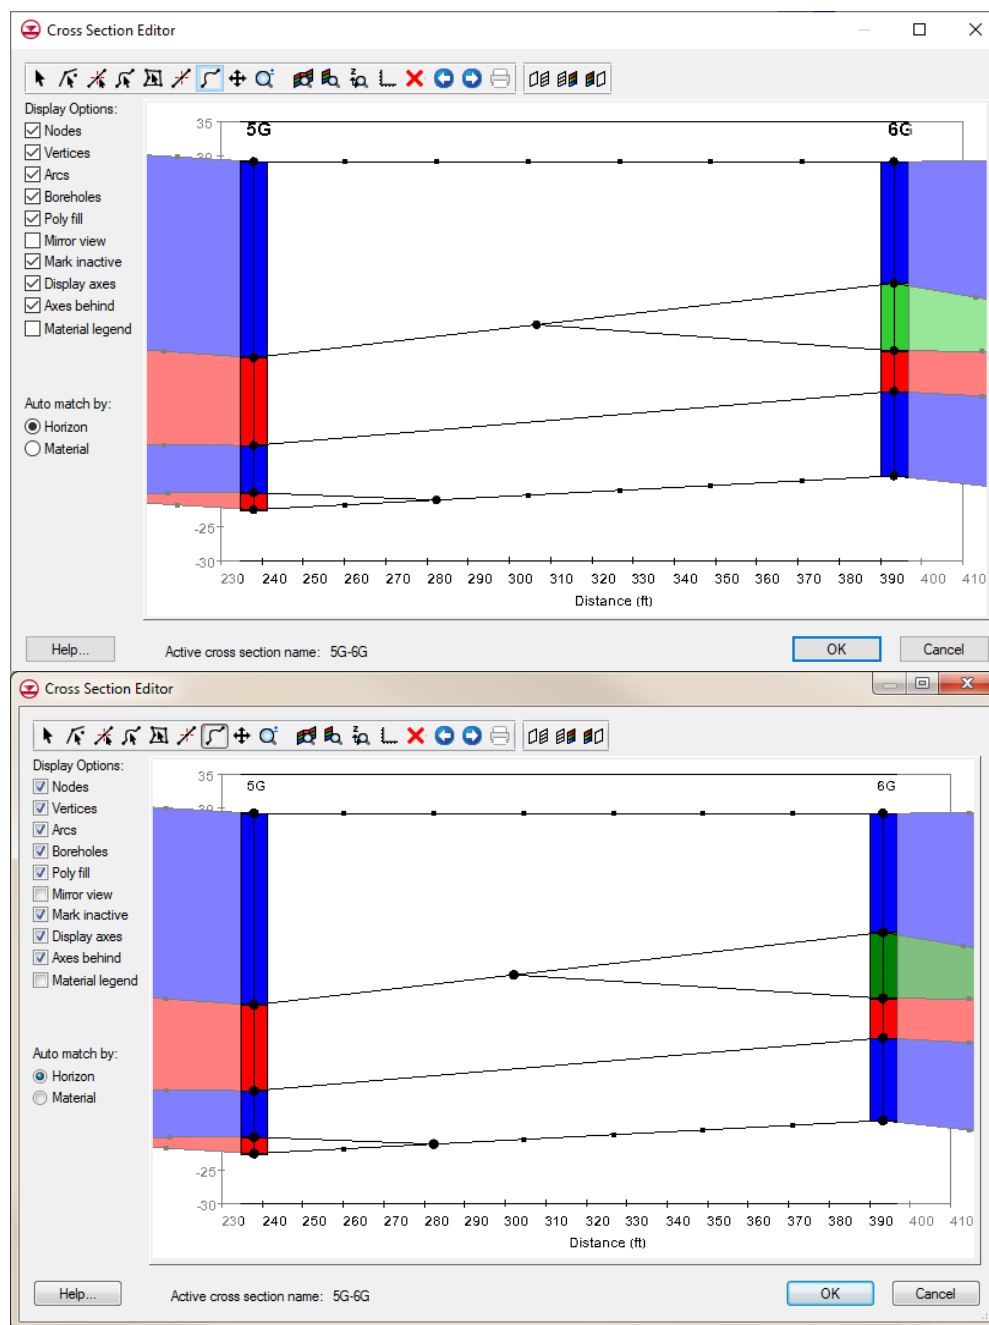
Cross Section Editor

Display Options:
Nodes
Vertices
Arcs
Boreholes
Poly fill
Mirror view
Mark inactive
Display axes
Axes behind
Material legend

Auto match by:
Horizon
Material

35
30
-25
-30
5G
6G
230 240 250 260 270 280 290 300 310 320 330 340 350 360 370 380 390 400 410
Distance (ft)

Help...
Active cross section name: 5G-6G
OK
Cancel

Cross Section Editor

Display Options:
Nodes
Vertices
Arcs
Boreholes
Poly fill
Mirror view
Mark inactive
Display axes
Axes behind
Material legend

Auto match by:
Horizon
Material

35
30
-25
-30
5G
6G
230 240 250 260 270 280 290 300 310 320 330 340 350 360 370 380 390 400 410
Distance (ft)

Help...
Active cross section name: 5G-6G
OK
Cancel